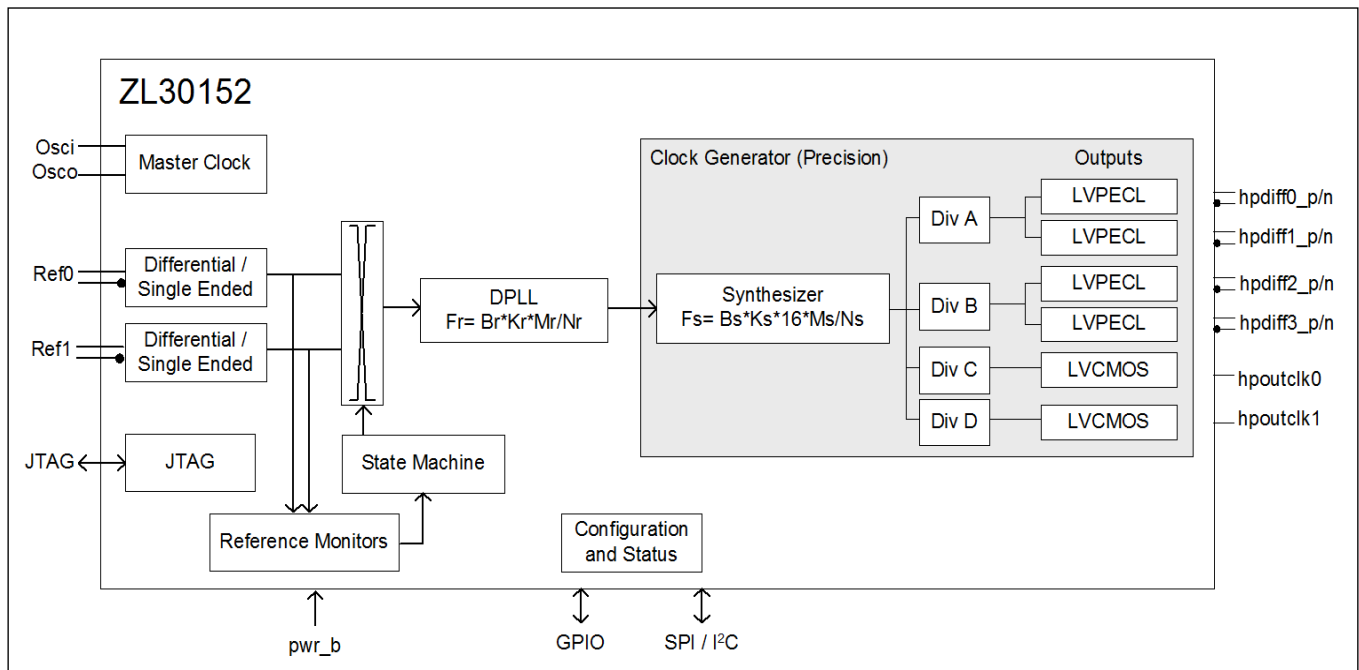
ZL30152

Osci
Osco
Master Clock

Ref0
Differential / Single Ended

Ref1
Differential / Single Ended

JTAG
JTAG

DPLL
Fr= Br*Kr*Mr/Nr

State Machine

Reference Monitors

Clock Generator (Precision)

Outputs

Synthesizer
Fs= Bs*Ks*16*Ms/Ns

Div A
LVPECL
LVPECL

Div B
LVPECL
LVPECL

Div C
LVCMOS

Div D
LVCMOS

hpdiff0_p/n
hpdiff1_p/n
hpdiff2_p/n
hpdiff3_p/n
hpoutclk0
hpoutclk1

Configuration and Status

pwr_b
GPIO
SPI / I$^2$C